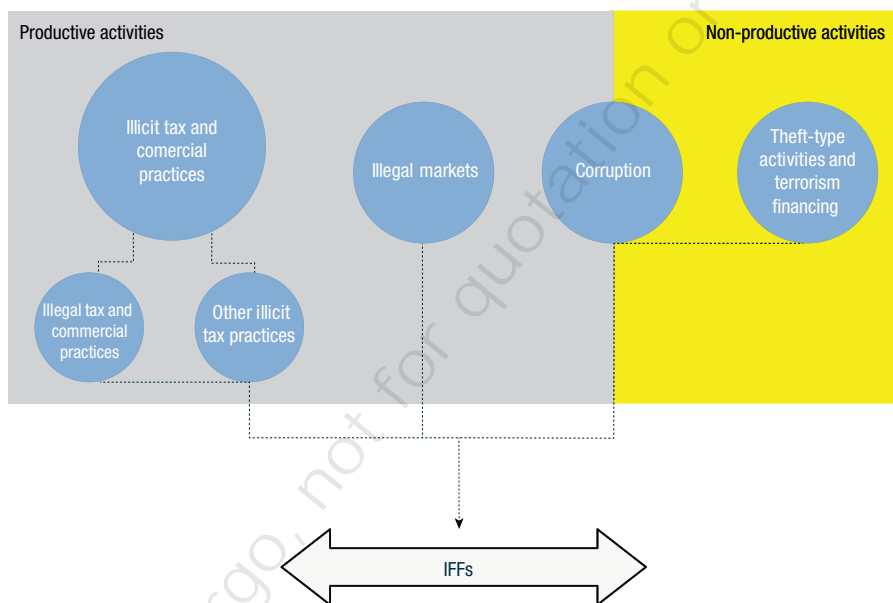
Productive activities

Non-productive activities

Illicit tax and comercial practices

Illegal markets

Corruption

Theft-type activities and terrorism financing

Illegal tax and commercial practices

Other illicit tax practices

IFFs

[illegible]go, not for quotation or